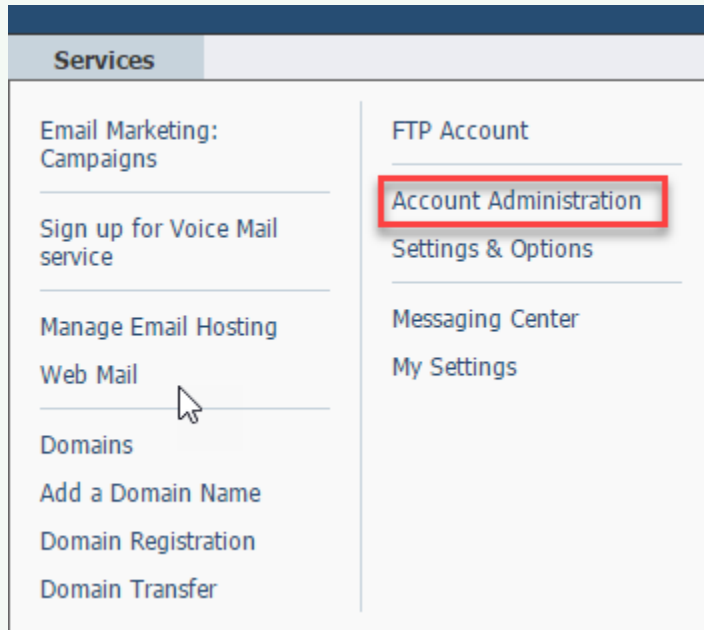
Services

Email Marketing: Campaigns

Sign up for Voice Mail service

Manage Email Hosting

Web Mail

Domains

Add a Domain Name

Domain Registration

Domain Transfer

FTP Account

Account Administration

Settings & Options

Messaging Center

My Settings